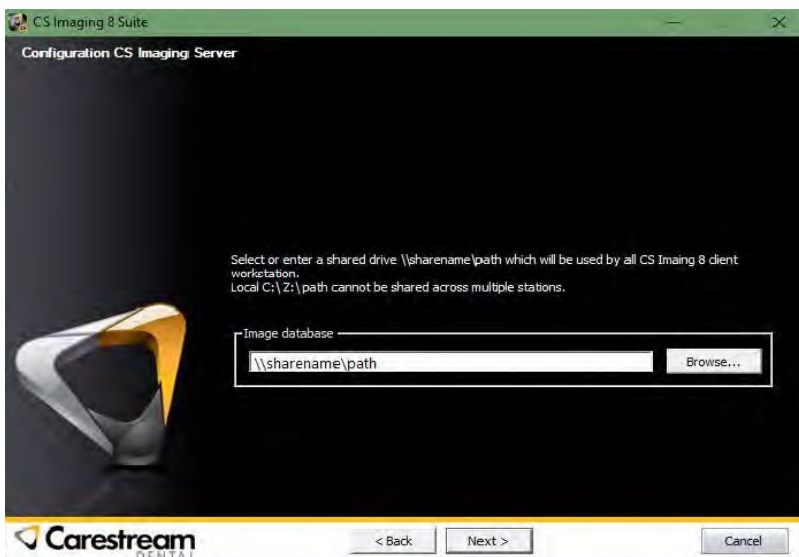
CS Imaging 8 Suite

Configuration CS Imaging Server

Select or enter a shared drive \\sharename\path which will be used by all CS Imaing 8 client workstation.
Local C:\Z:\path cannot be shared across multiple stations.

Image database

\\sharename\path

Browse...

Carestream DENTAL

< Back

Next >

Cancel